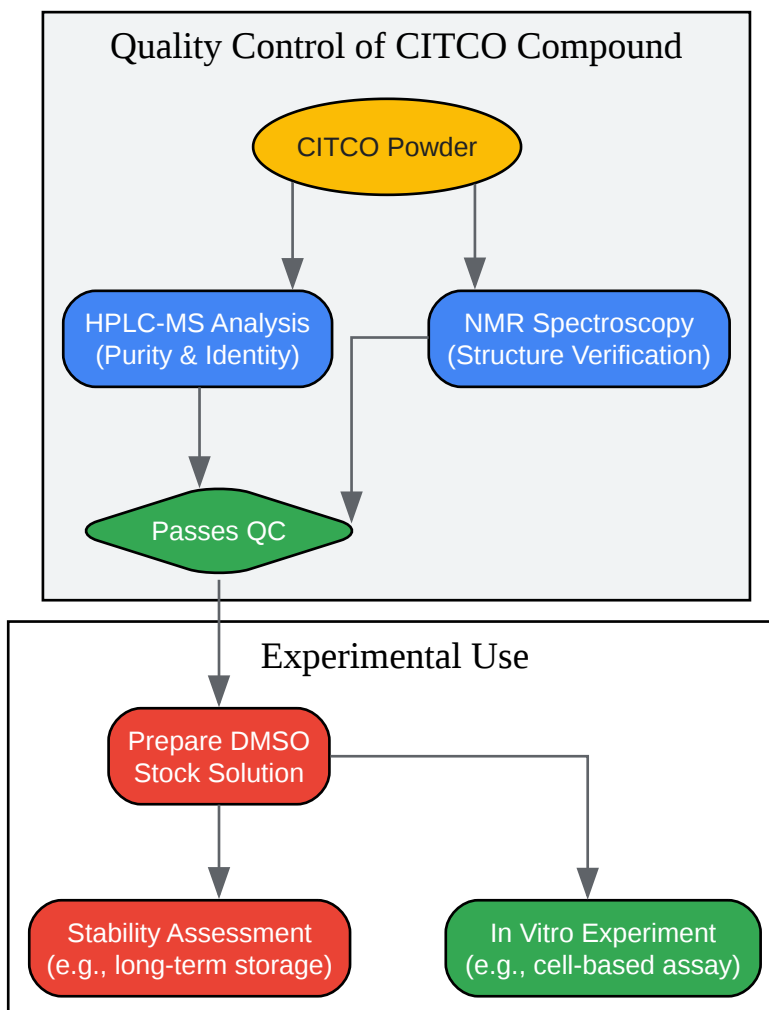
Quality Control of CITCO Compound

CITCO Powder

HPLC-MS Analysis
(Purity & Identity)

NMR Spectroscopy
(Structure Verification)

Passes QC

Experimental Use

Prepare DMSO
Stock Solution

Stability Assessment
(e.g., long-term storage)

In Vitro Experiment
(e.g., cell-based assay)